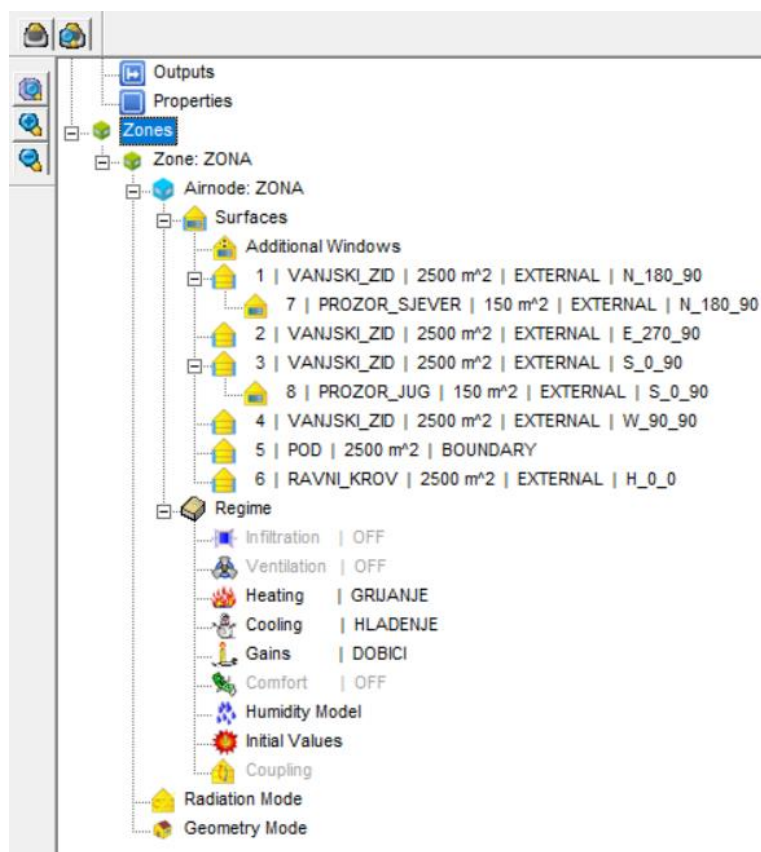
Outputs
Properties
Zones
Zone: ZONA
Airnode: ZONA
Surfaces
Additional Windows
1 | VANJSKI_ZID | 2500 m^2 | EXTERNAL | N_180_90
7 | PROZOR_SJEVER | 150 m^2 | EXTERNAL | N_180_90
2 | VANJSKI_ZID | 2500 m^2 | EXTERNAL | E_270_90
3 | VANJSKI_ZID | 2500 m^2 | EXTERNAL | S_0_90
8 | PROZOR_JUG | 150 m^2 | EXTERNAL | S_0_90
4 | VANJSKI_ZID | 2500 m^2 | EXTERNAL | W_90_90
5 | POD | 2500 m^2 | BOUNDARY
6 | RAVNI_KROV | 2500 m^2 | EXTERNAL | H_0_0
Regime
Infiltration | OFF
Ventilation | OFF
Heating | GRIJANJE
Cooling | HLADENJE
Gains | DOBICI
Comfort | OFF
Humidity Model
Initial Values
Coupling
Radiation Mode
Geometry Mode